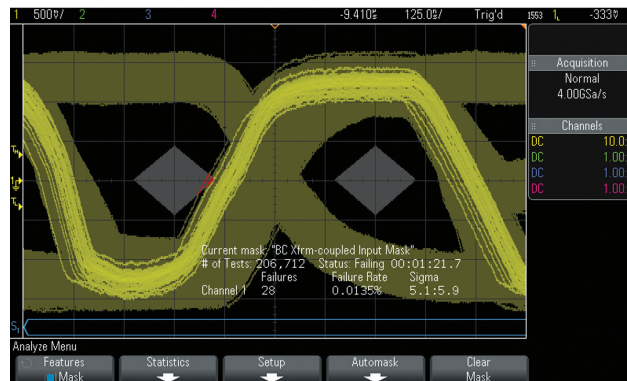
1 500‰/ 2 3 4 -9.410s 125.0s/ Trig'd 1 -333‰

Acquisition
Normal
4.00GSa/s

Channels
DC 10.0
DC 1.00
DC 1.00
DC 1.00

T
1
T

Current mask: "BC Xfrm-coupled Input Mask"
# of Tests: 206,712 Status: Failing 00:01:21.7
Failures Failure Rate Sigma
Channel 1 28 0.0135% 5.1:5.9

S

Analyze Menu
Features
Mask
Statistics
Setup
Automask
Clear
Mask